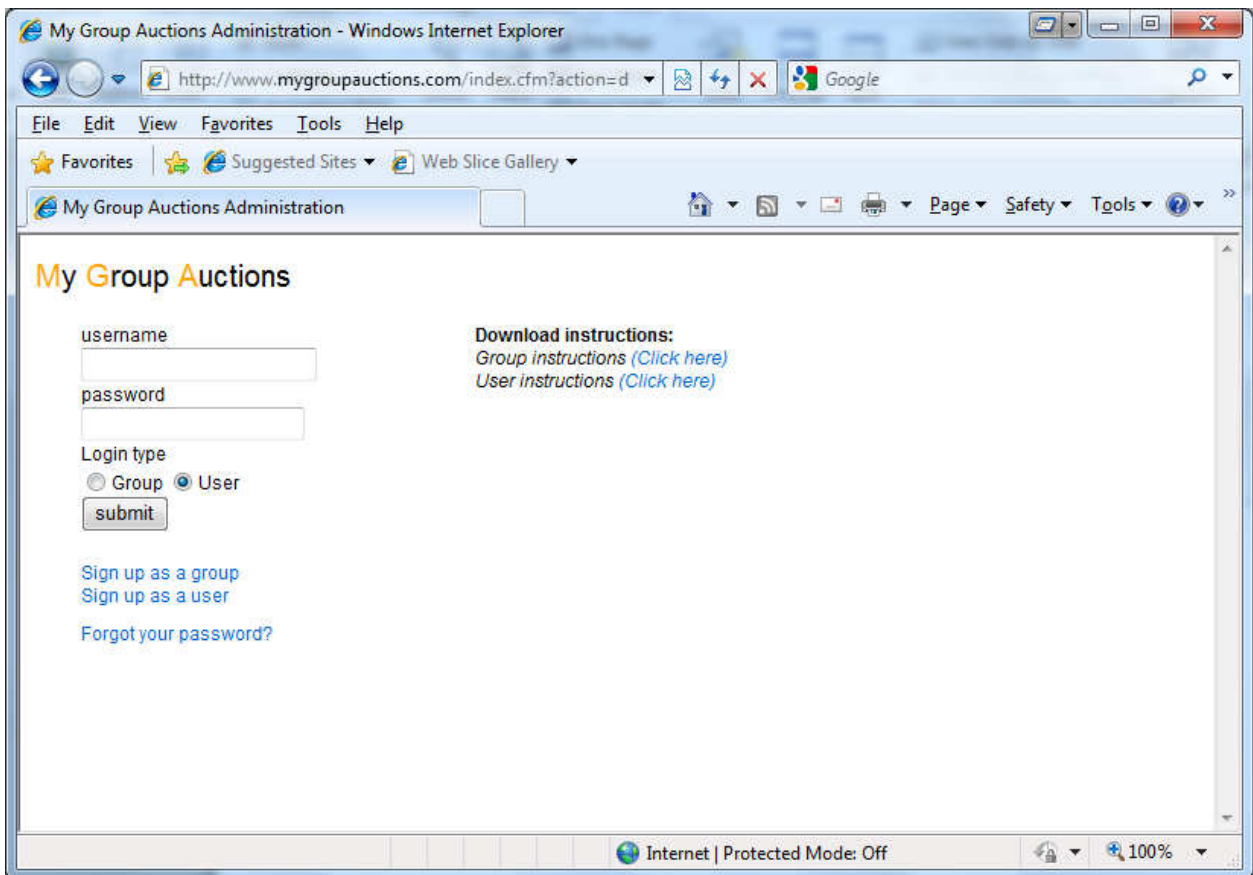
My Group Auctions Administration - Windows Internet Explorer

http://www.mygroupauctions.com/index.cfm?action=d

Google

File Edit View Favorites Tools Help

Favorites

Suggested Sites

Web Slice Gallery

My Group Auctions Administration

Page Safety Tools

My Group Auctions

username

password

Login type

Group User

submit

Sign up as a group
Sign up as a user

Forgot your password?

Download instructions:
Group instructions (Click here)
User instructions (Click here)

Internet | Protected Mode: Off

100%